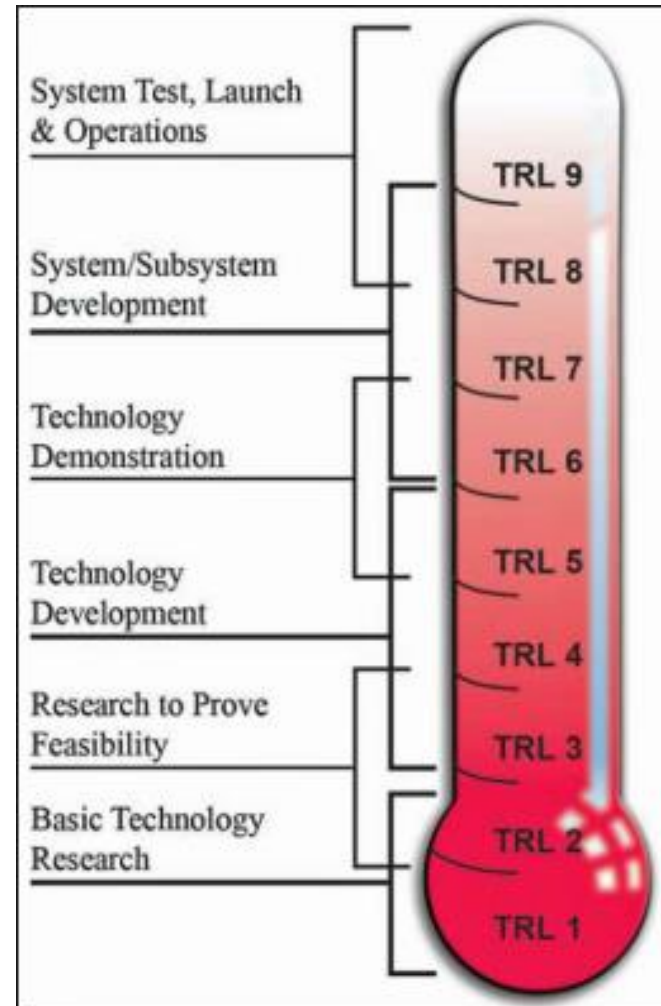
System Test, Launch & Operations

System/Subsystem Development

Technology Demonstration

Technology Development

Research to Prove Feasibility

Basic Technology Research

TRL 9
TRL 8
TRL 7
TRL 6
TRL 5
TRL 4
TRL 3
TRL 2
TRL 1